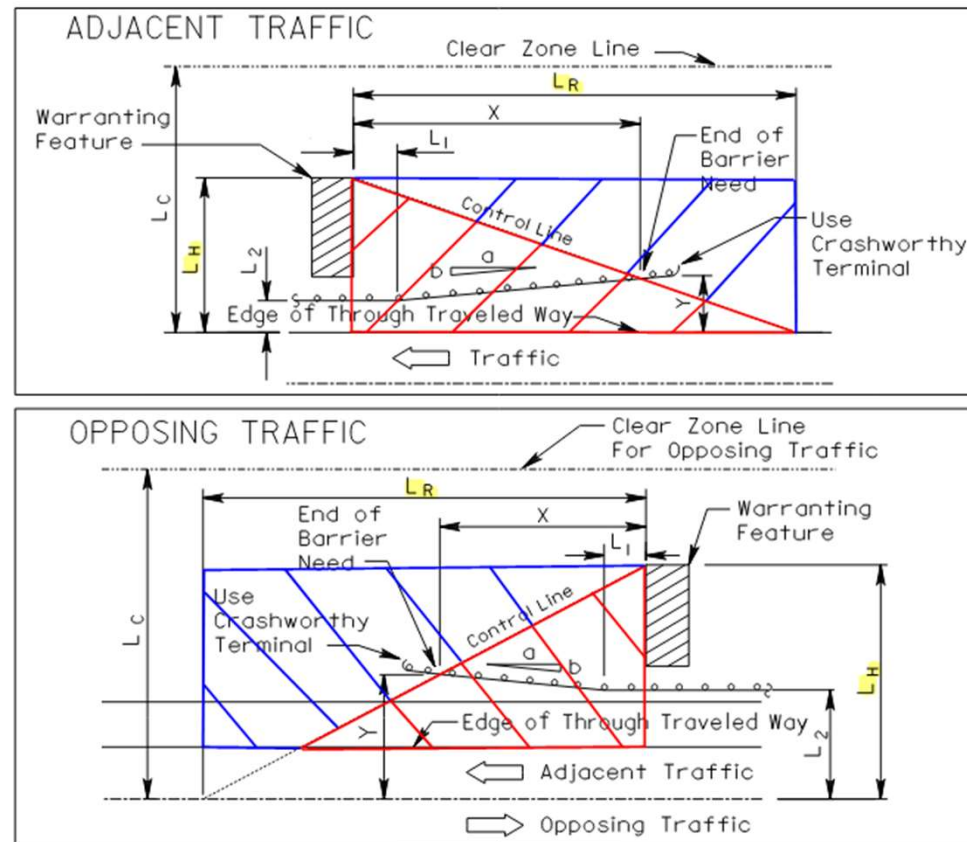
ADJACENT TRAFFIC

Clear Zone Line

$L_R$

X

Warranting Feature

$L_1$

End of Barrier Need

Control Line

Use Crashworthy Terminal

$L_C$

$L_H$

$L_2$

a

b

Y

Edge of Through Traveled Way

Traffic

OPPOSING TRAFFIC

Clear Zone Line For Opposing Traffic

$L_R$

X

End of Barrier Need

$L_1$

Warranting Feature

Use Crashworthy Terminal

Control Line

$L_C$

a

b

$L_H$

Y

Edge of Through Traveled Way

$L_2$

Adjacent Traffic

Opposing Traffic